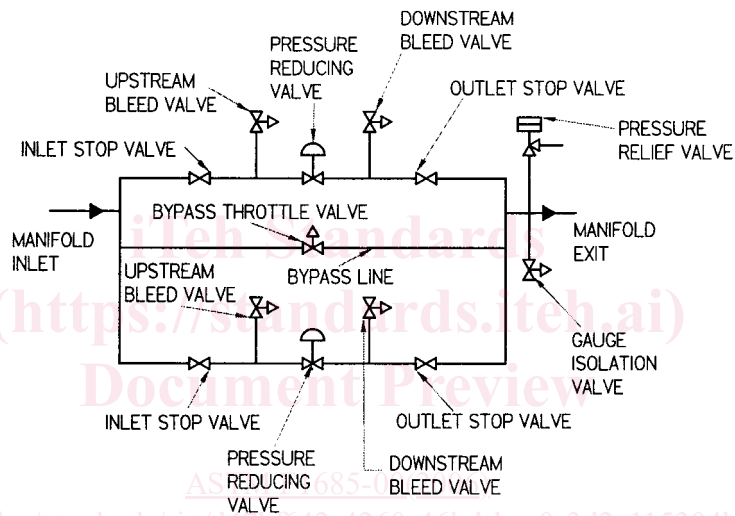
DOWNSTREAM BLEED VALVE

PRESSURE REDUCING VALVE

UPSTREAM BLEED VALVE

OUTLET STOP VALVE

PRESSURE RELIEF VALVE

INLET STOP VALVE

BYPASS THROTTLE VALVE

MANIFOLD INLET

MANIFOLD EXIT

UPSTREAM BLEED VALVE

BYPASS LINE

GAUGE ISOLATION VALVE

INLET STOP VALVE

OUTLET STOP VALVE

PRESSURE REDUCING VALVE

DOWNSTREAM BLEED VALVE

iTeh Standards
(https://standards.iteh.ai)
Document Preview

ASTM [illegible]685-0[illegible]